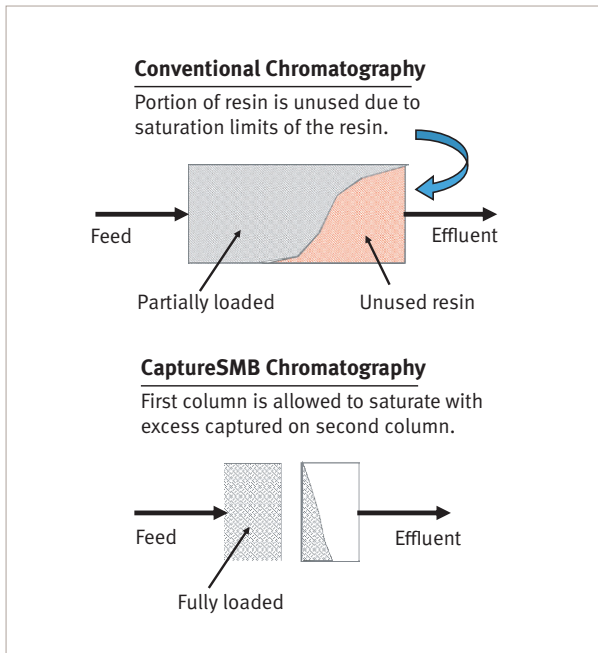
Conventional Chromatography

Portion of resin is unused due to saturation limits of the resin.

Feed

Effluent

Partially loaded

Unused resin

CaptureSMB Chromatography

First column is allowed to saturate with excess captured on second column.

Feed

Effluent

Fully loaded